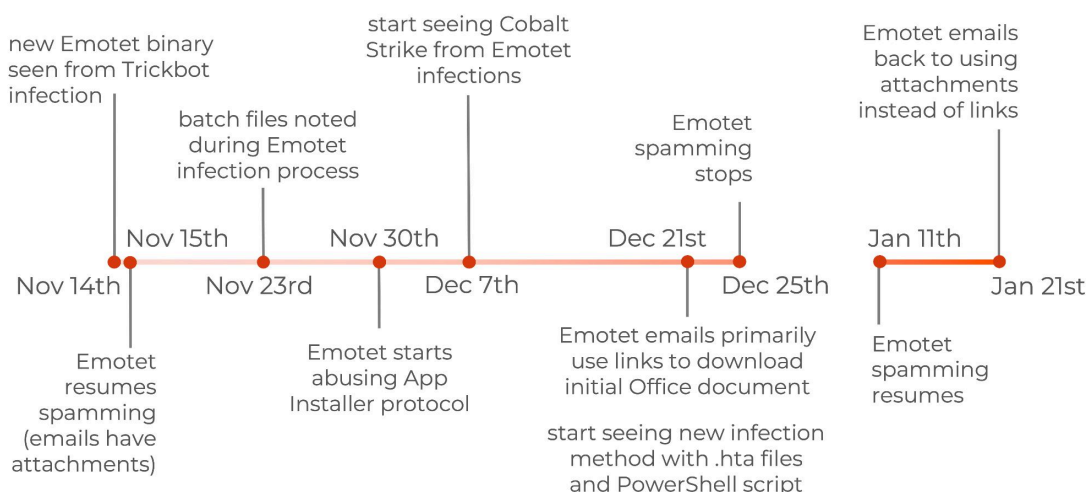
new Emotet binary seen from Trickbot infection

batch files noted during Emotet infection process

start seeing Cobalt Strike from Emotet infections

Emotet spamming stops

Emotet emails back to using attachments instead of links

Nov 15th

Nov 30th

Dec 21st

Jan 11th

Nov 14th

Nov 23rd

Dec 7th

Dec 25th

Jan 21st

Emotet resumes spamming (emails have attachments)

Emotet starts abusing App Installer protocol

Emotet emails primarily use links to download initial Office document

start seeing new infection method with .hta files and PowerShell script

Emotet spamming resumes